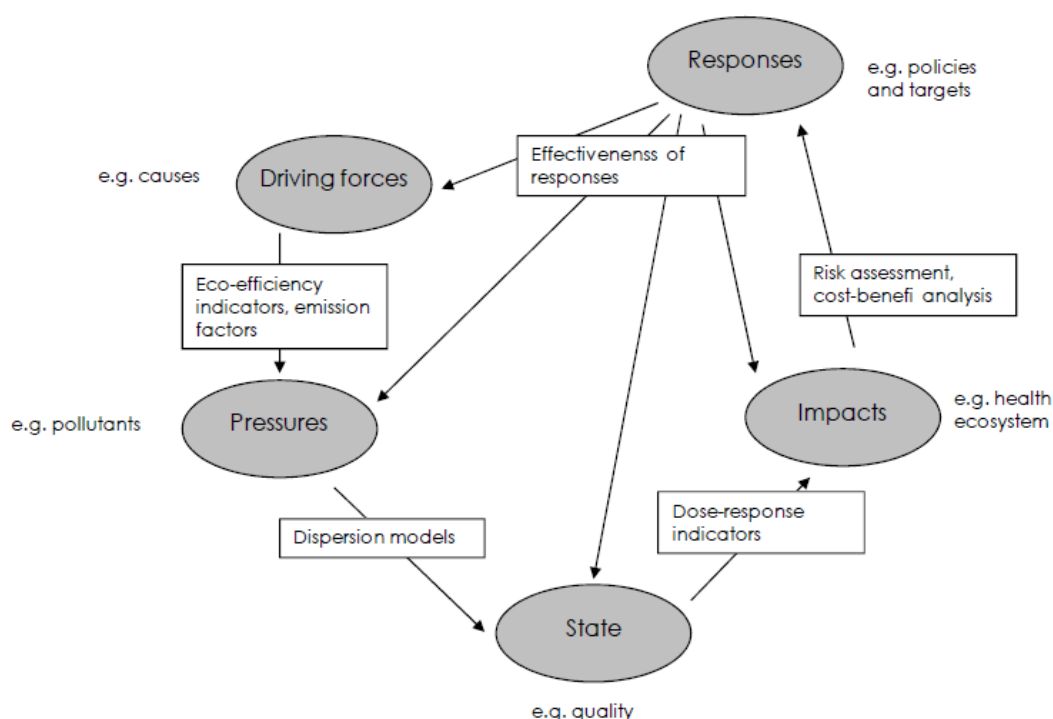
Responses

e.g. policies and targets

e.g. causes

Driving forces

Effectiveness of responses

Eco-efficiency indicators, emission factors

Risk assessment, cost-benefi analysis

e.g. pollutants

Pressures

Impacts

e.g. health ecosystem

Dispersion models

Dose-response indicators

State

e.g. quality